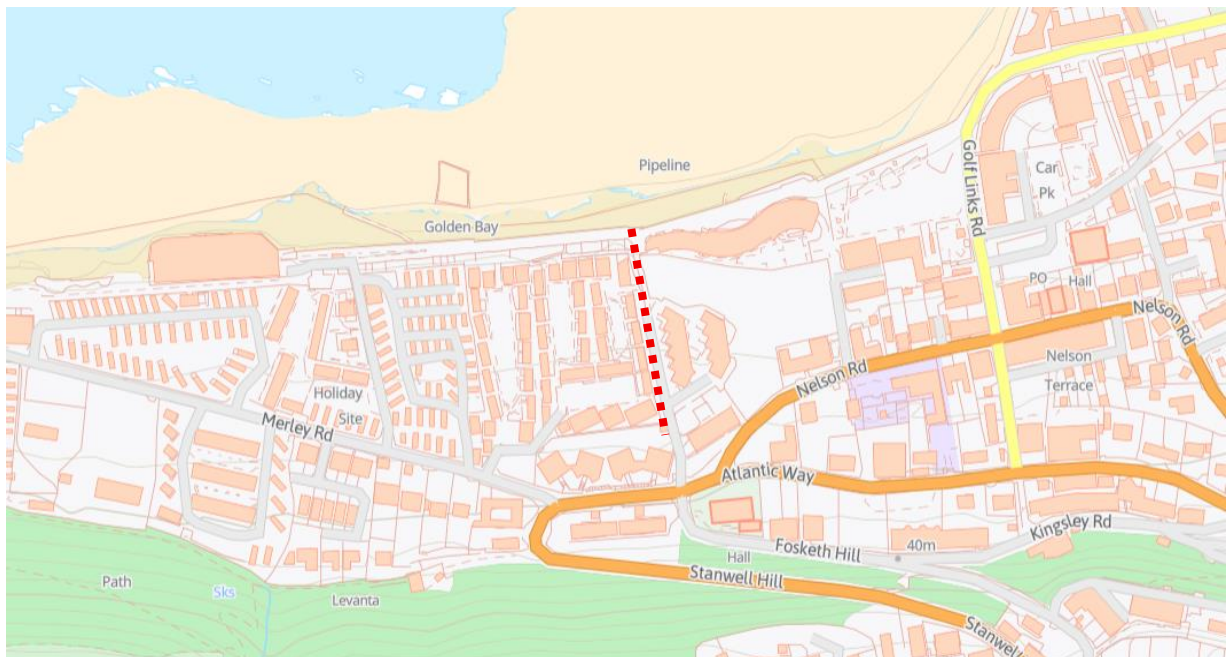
Pipeline

Golden Bay

Golf Links Rd

Car Pk

PO Hall

Nelson Rd

Nelson Rd

Nelson Terrace

Holiday Site

Merley Rd

Atlantic Way

Kingsley Rd

Fosketh Hill

40m

Hall

Stanwell Hill

Stanwell

Path

Sks

Levanta